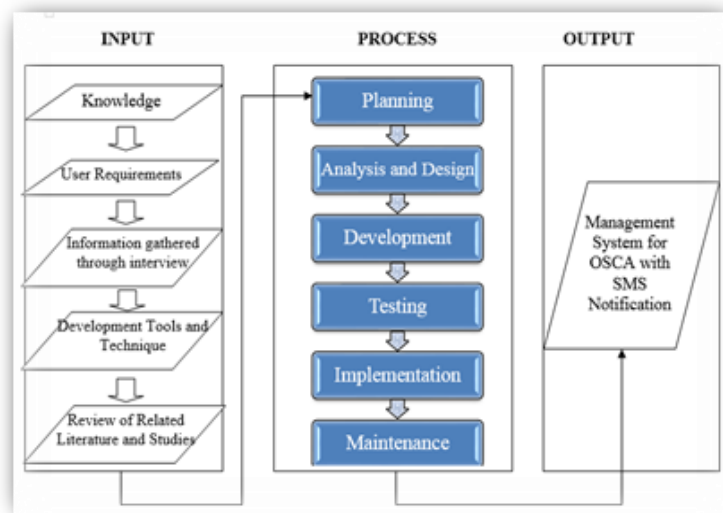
INPUT

Knowledge

User Requirements

Information gathered through interview

Development Tools and Technique

Review of Related Literature and Studies

PROCESS

Planning

Analysis and Design

Development

Testing

Implementation

Maintenance

OUTPUT

Management System for OSCA with SMS Notification